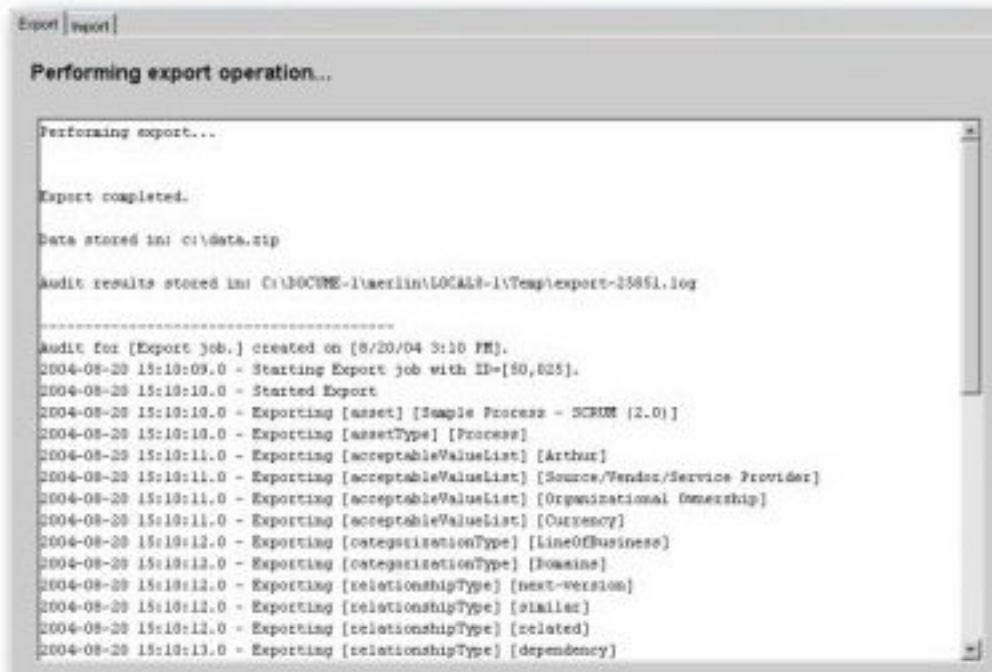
Export | Import

Performing export operation...

Performing export...

Export completed.

Data stored in: c:\data.zip

Audit results stored in: C:\DOCUME~1\merlin\LOCALS~1\Temp\export-25851.log

----------------------------------------

Audit for [Export job.] created on [8/20/04 3:10 PM].
2004-08-20 15:10:09.0 - Starting Export job with ID=[50,025].
2004-08-20 15:10:10.0 - Started Export
2004-08-20 15:10:10.0 - Exporting [asset] [Sample Process - SCRUM (2.0)]
2004-08-20 15:10:10.0 - Exporting [assetType] [Process]
2004-08-20 15:10:11.0 - Exporting [acceptableValueList] [Arthur]
2004-08-20 15:10:11.0 - Exporting [acceptableValueList] [Source/Vendor/Service Provider]
2004-08-20 15:10:11.0 - Exporting [acceptableValueList] [Organizational Ownership]
2004-08-20 15:10:11.0 - Exporting [acceptableValueList] [Currency]
2004-08-20 15:10:12.0 - Exporting [categorizationType] [LineOfBusiness]
2004-08-20 15:10:12.0 - Exporting [categorizationType] [Domains]
2004-08-20 15:10:12.0 - Exporting [relationshipType] [next-version]
2004-08-20 15:10:12.0 - Exporting [relationshipType] [similar]
2004-08-20 15:10:12.0 - Exporting [relationshipType] [related]
2004-08-20 15:10:13.0 - Exporting [relationshipType] [dependency]